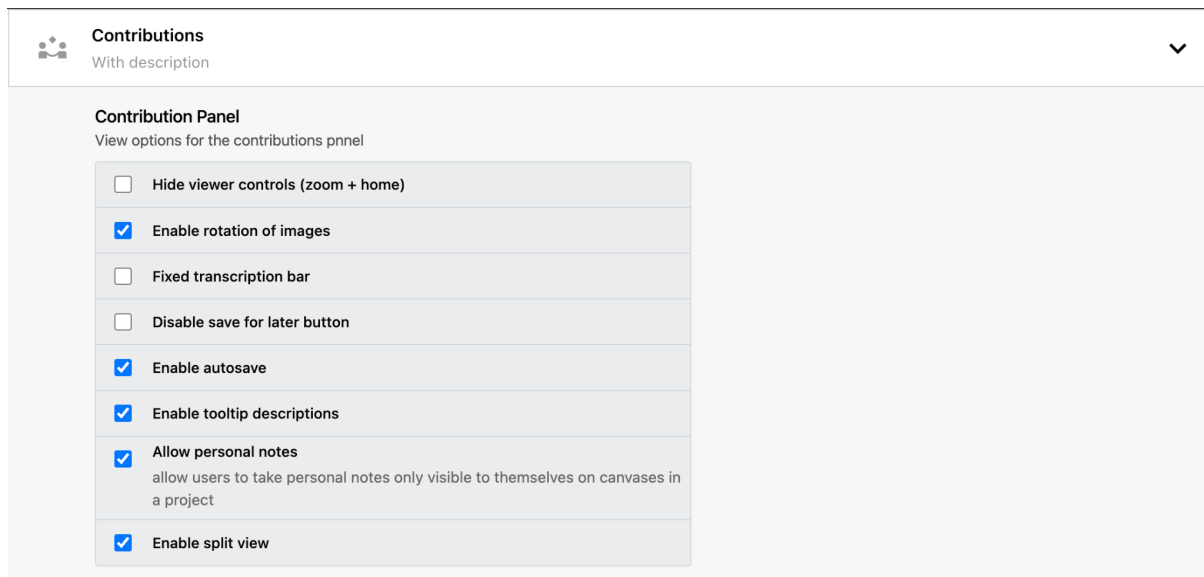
Contributions
With description

Contribution Panel
View options for the contributions pnnel

Hide viewer controls (zoom + home)

Enable rotation of images

Fixed transcription bar

Disable save for later button

Enable autosave

Enable tooltip descriptions

Allow personal notes
allow users to take personal notes only visible to themselves on canvases in a project

Enable split view